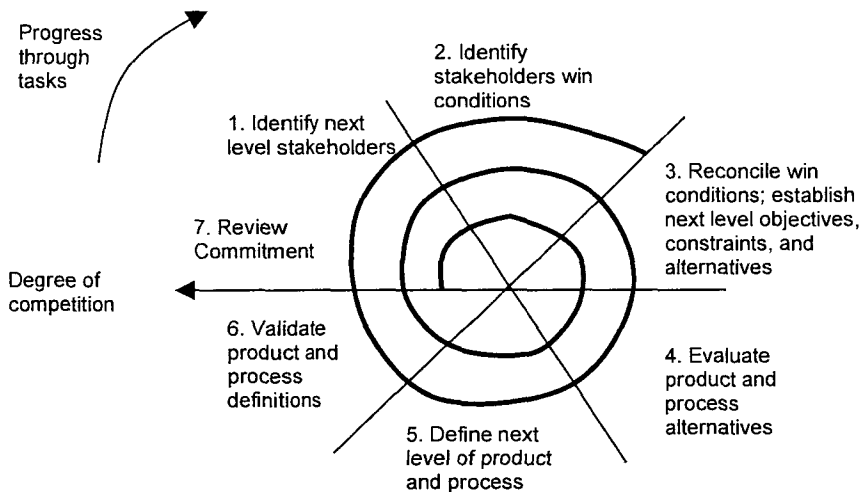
Progress through tasks

2. Identify stakeholders win conditions

1. Identify next level stakeholders

3. Reconcile win conditions; establish next level objectives, constraints, and alternatives

7. Review Commitment

Degree of competition

6. Validate product and process definitions

4. Evaluate product and process alternatives

5. Define next level of product and process